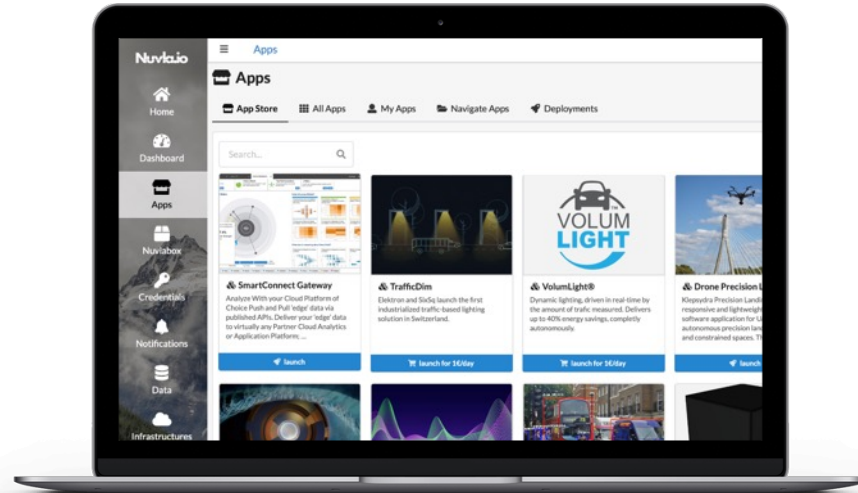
Nuvla.io

Home

Dashboard

Apps

Nuvlabox

Credentials

Notifications

Data

Infrastructures

Apps

Apps

App Store

All Apps

My Apps

Navigate Apps

Deployments

Search...

SmartConnect Gateway

Analyze With your Cloud Platform of Choice Push and Pull 'edge' data via published APIs. Deliver your 'edge' data to virtually any Partner Cloud Analytics or Application Platform; ...

launch

TrafficDim

Elektron and SixSq launch the first industrialized traffic-based lighting solution in Switzerland.

launch for 1€/day

VOLUM LIGHT

VolumLight®

Dynamic lighting, driven in real-time by the amount of trafic measured. Delivers up to 40% energy savings, completly autonomously.

launch for 1€/day

Drone Precision L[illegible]

Klepsydra Precision Landi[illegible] responsive and lightweigh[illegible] software application for U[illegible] autonomous precision lan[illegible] and constrained spaces. T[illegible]

launch for 1€/day